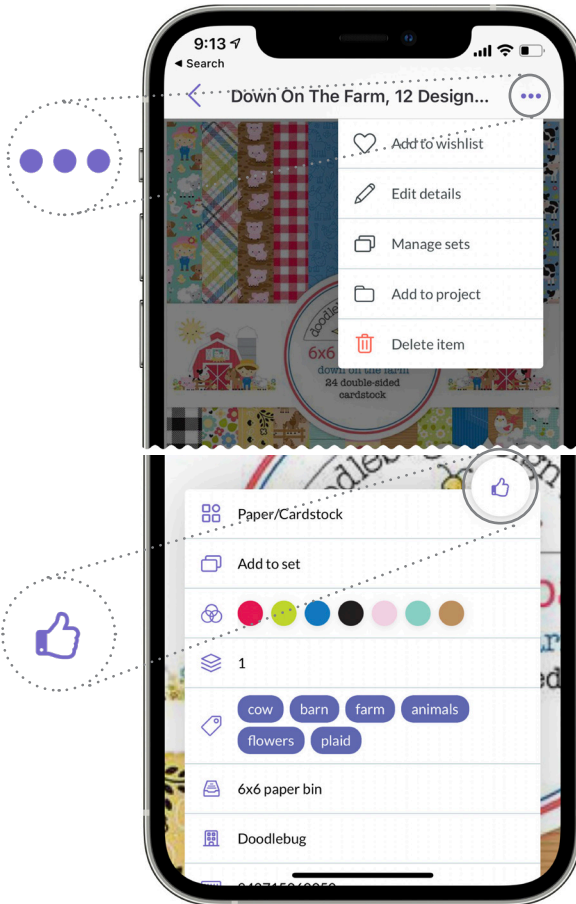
9:13
◀ Search

Down On The Farm, 12 Design...

Add to wishlist
Edit details
Manage sets
Add to project
Delete item

doodlebug
6x6
down on the farm
24 double-sided cardstock

Paper/Cardstock
Add to set
1
cow
barn
farm
animals
flowers
plaid
6x6 paper bin
Doodlebug
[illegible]